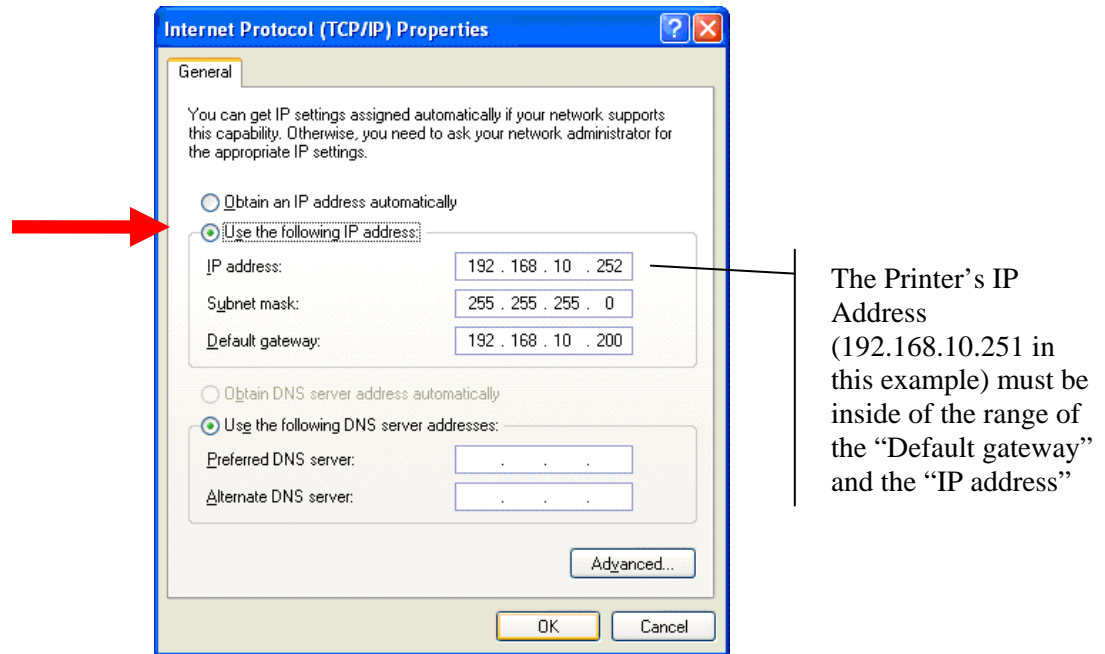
Internet Protocol (TCP/IP) Properties

?

General

You can get IP settings assigned automatically if your network supports this capability. Otherwise, you need to ask your network administrator for the appropriate IP settings.

Obtain an IP address automatically

Use the following IP address:

IP address: 192 . 168 . 10 . 252

Subnet mask: 255 . 255 . 255 . 0

Default gateway: 192 . 168 . 10 . 200

Obtain DNS server address automatically

Use the following DNS server addresses:

Preferred DNS server: . . .

Alternate DNS server: . . .

Advanced...

OK

Cancel

The Printer's IP Address (192.168.10.251 in this example) must be inside of the range of the "Default gateway" and the "IP address"